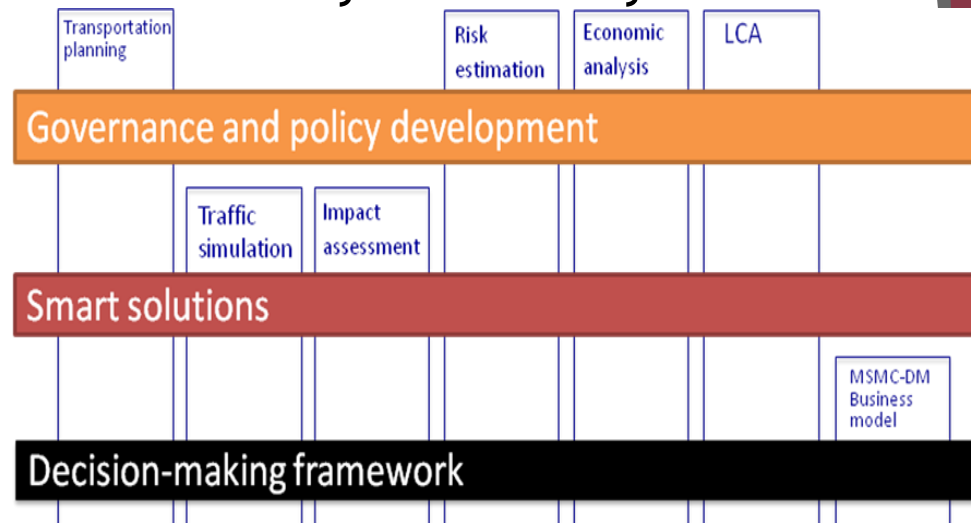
Transportation planning

Risk estimation

Economic analysis

LCA

Governance and policy development

Traffic simulation

Impact assessment

Smart solutions

MSMC-DM Business model

Decision-making framework